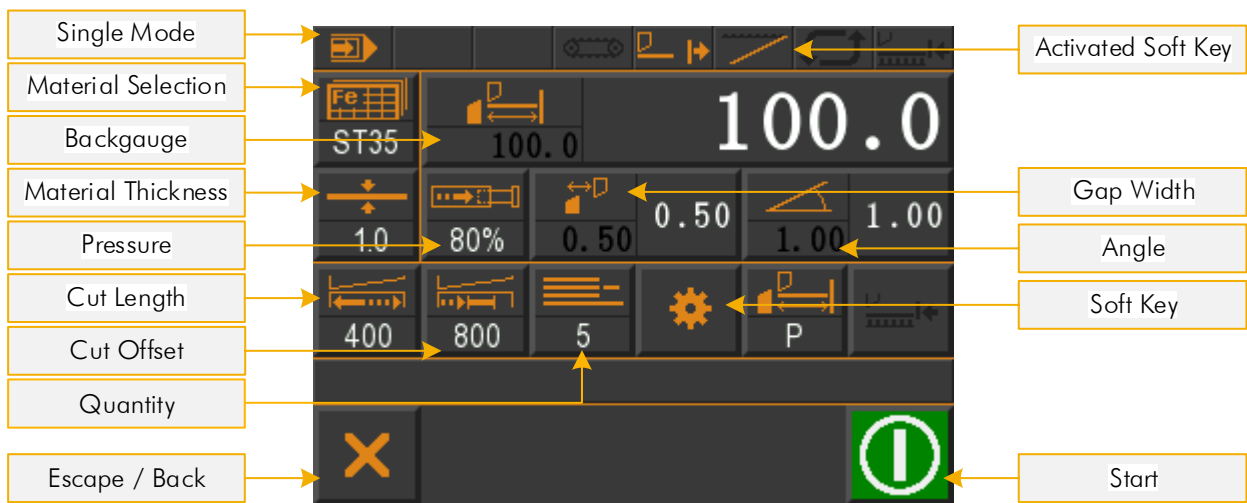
Single Mode

Material Selection

Backgauge

Material Thickness

Pressure

Cut Length

Cut Offset

Quantity

Escape / Back

Fe

ST35

100.0

100.0

1.0

80%

0.50

0.50

1.00

1.00

400

800

5

P

Activated Soft Key

Gap Width

Angle

Soft Key

Start